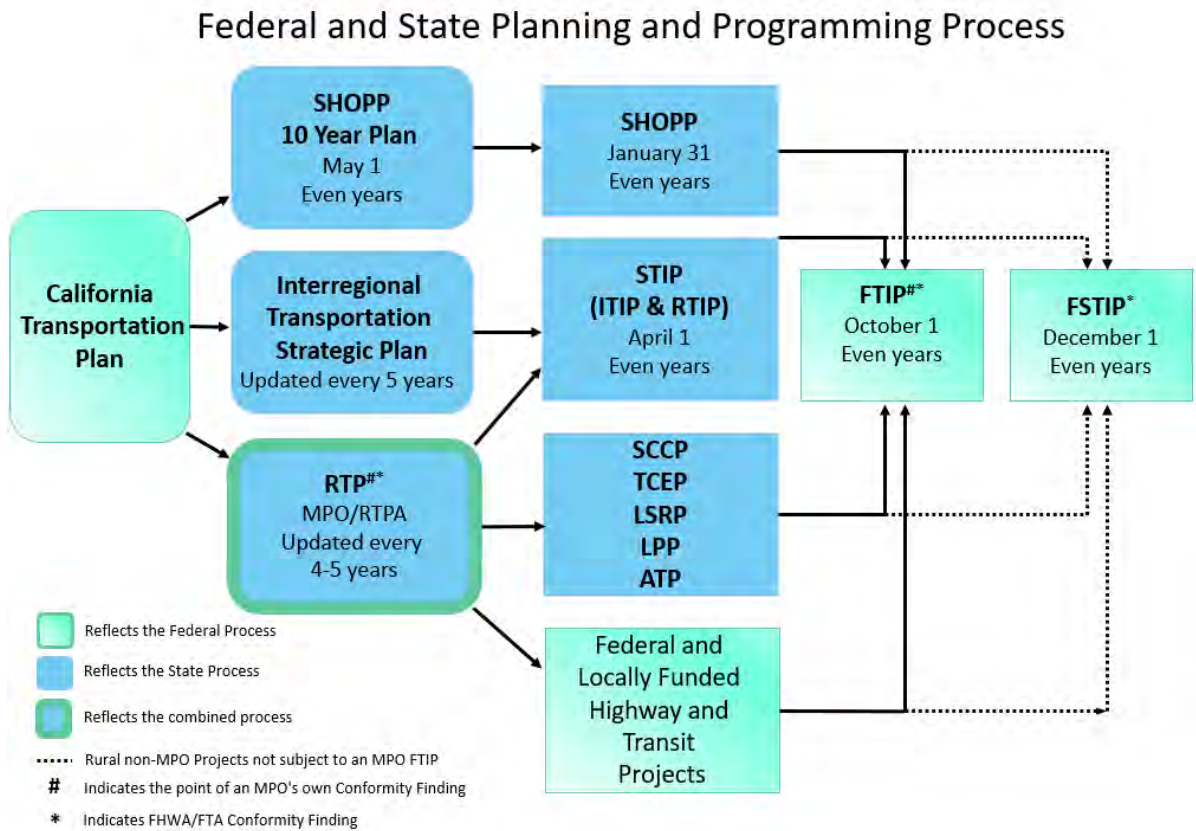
Federal and State Planning and Programming Process

California Transportation Plan

SHOPP
10 Year Plan
May 1
Even years

Interregional Transportation Strategic Plan
Updated every 5 years

RTP$^{\#*}$
MPO/RTPA
Updated every 4-5 years

SHOPP
January 31
Even years

STIP
(ITIP & RTIP)
April 1
Even years

SCCP
TCEP
LSRP
LPP
ATP

Federal and Locally Funded Highway and Transit Projects

FTIP$^{\#*}$
October 1
Even years

FSTIP$^{*}$
December 1
Even years

Reflects the Federal Process
Reflects the State Process
Reflects the combined process
Rural non-MPO Projects not subject to an MPO FTIP
# Indicates the point of an MPO's own Conformity Finding
* Indicates FHWA/FTA Conformity Finding